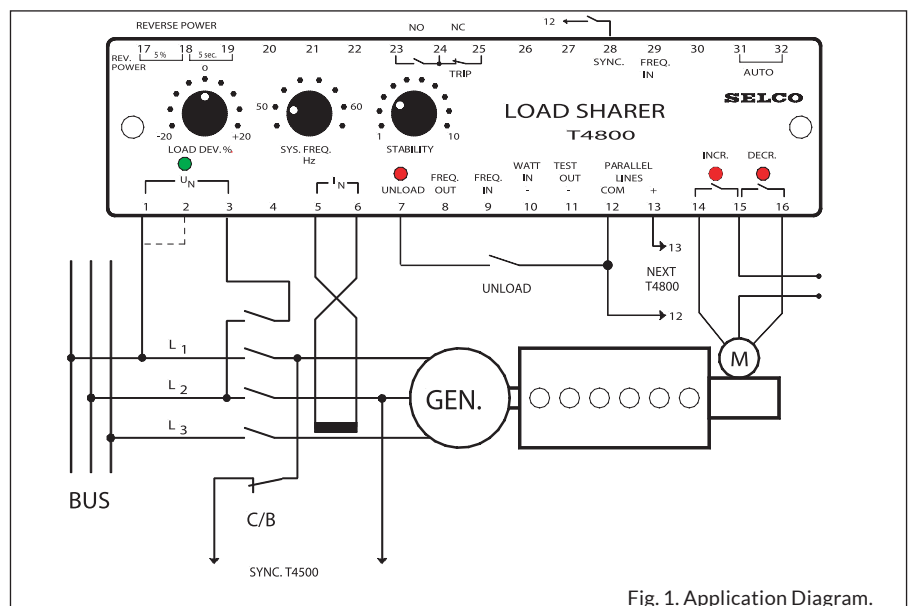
REVERSE POWER

NO NC

12

17 18 19 20 21 22 23 24 25 26 27 28 29 30 31 32

REV. POWER 5 % 5 sec.

TRIP

SYNC.

FREQ. IN

AUTO

0

50 60

-20 +20

1 10

LOAD DEV. %

SYS. FREQ. Hz

STABILITY

LOAD SHARER

T4800

SELCO

$U_N$

$I_N$

UNLOAD

FREQ. OUT

FREQ. IN

WATT IN -

TEST OUT -

PARALLEL LINES COM +

INCR.

DECR.

1 2 3 4 5 6 7 8 9 10 11 12 13 14 15 16

13

NEXT T4800

UNLOAD

12

$L_1$

$L_2$

$L_3$

GEN.

M

BUS

C/B

SYNC. T4500

Fig. 1. Application Diagram.